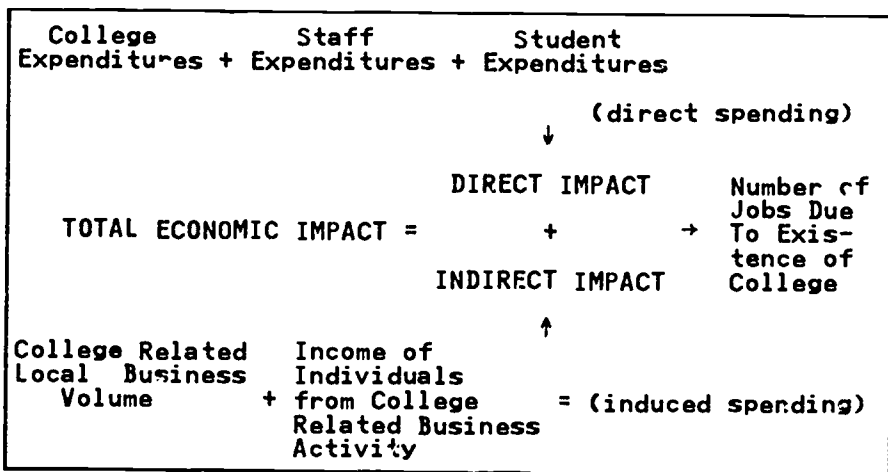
College Expenditures + Staff Expenditures + Student Expenditures

(direct spending)

↓

DIRECT IMPACT

TOTAL ECONOMIC IMPACT = + → Number of Jobs Due To Existence of College

INDIRECT IMPACT

↑

College Related Local Business Volume + Income of Individuals from College Related Business Activity = (induced spending)